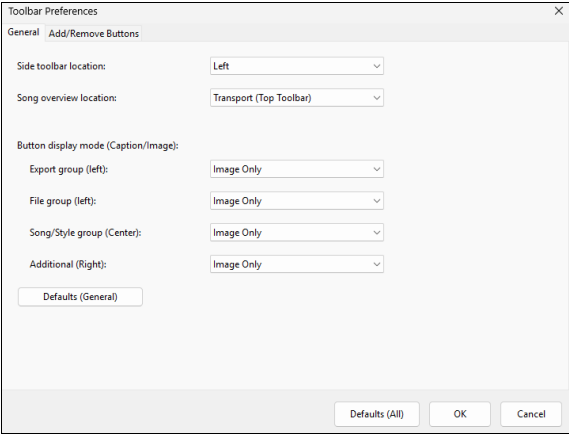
Toolbar Preferences
×
General
Add/Remove Buttons

Side toolbar location:
Left

Song overview location:
Transport (Top Toolbar)

Button display mode (Caption/Image):

Export group (left):
Image Only

File group (left):
Image Only

Song/Style group (Center):
Image Only

Additional (Right):
Image Only

Defaults (General)

Defaults (All)
OK
Cancel